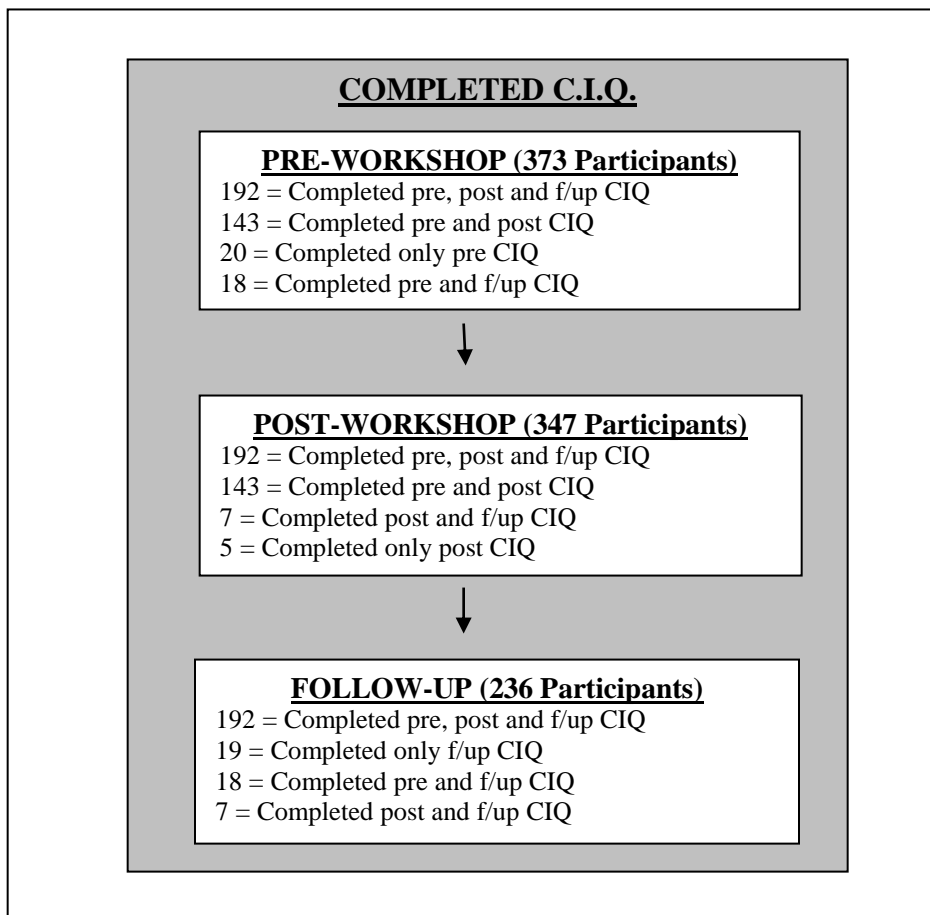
COMPLETED C.I.Q.

PRE-WORKSHOP (373 Participants)
192 = Completed pre, post and f/up CIQ
143 = Completed pre and post CIQ
20 = Completed only pre CIQ
18 = Completed pre and f/up CIQ

POST-WORKSHOP (347 Participants)
192 = Completed pre, post and f/up CIQ
143 = Completed pre and post CIQ
7 = Completed post and f/up CIQ
5 = Completed only post CIQ

FOLLOW-UP (236 Participants)
192 = Completed pre, post and f/up CIQ
19 = Completed only f/up CIQ
18 = Completed pre and f/up CIQ
7 = Completed post and f/up CIQ